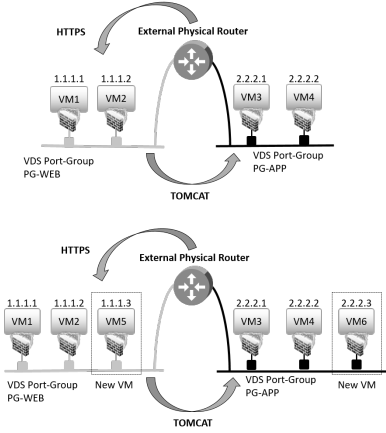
HTTPS

External Physical Router

1.1.1.1
VM1

1.1.1.2
VM2

2.2.2.1
VM3

2.2.2.2
VM4

VDS Port-Group
PG-WEB

VDS Port-Group
PG-APP

TOMCAT

HTTPS

External Physical Router

1.1.1.1
VM1

1.1.1.2
VM2

1.1.1.3
VM5

2.2.2.1
VM3

2.2.2.2
VM4

2.2.2.3
VM6

VDS Port-Group
PG-WEB

New VM

VDS Port-Group
PG-APP

New VM

TOMCAT